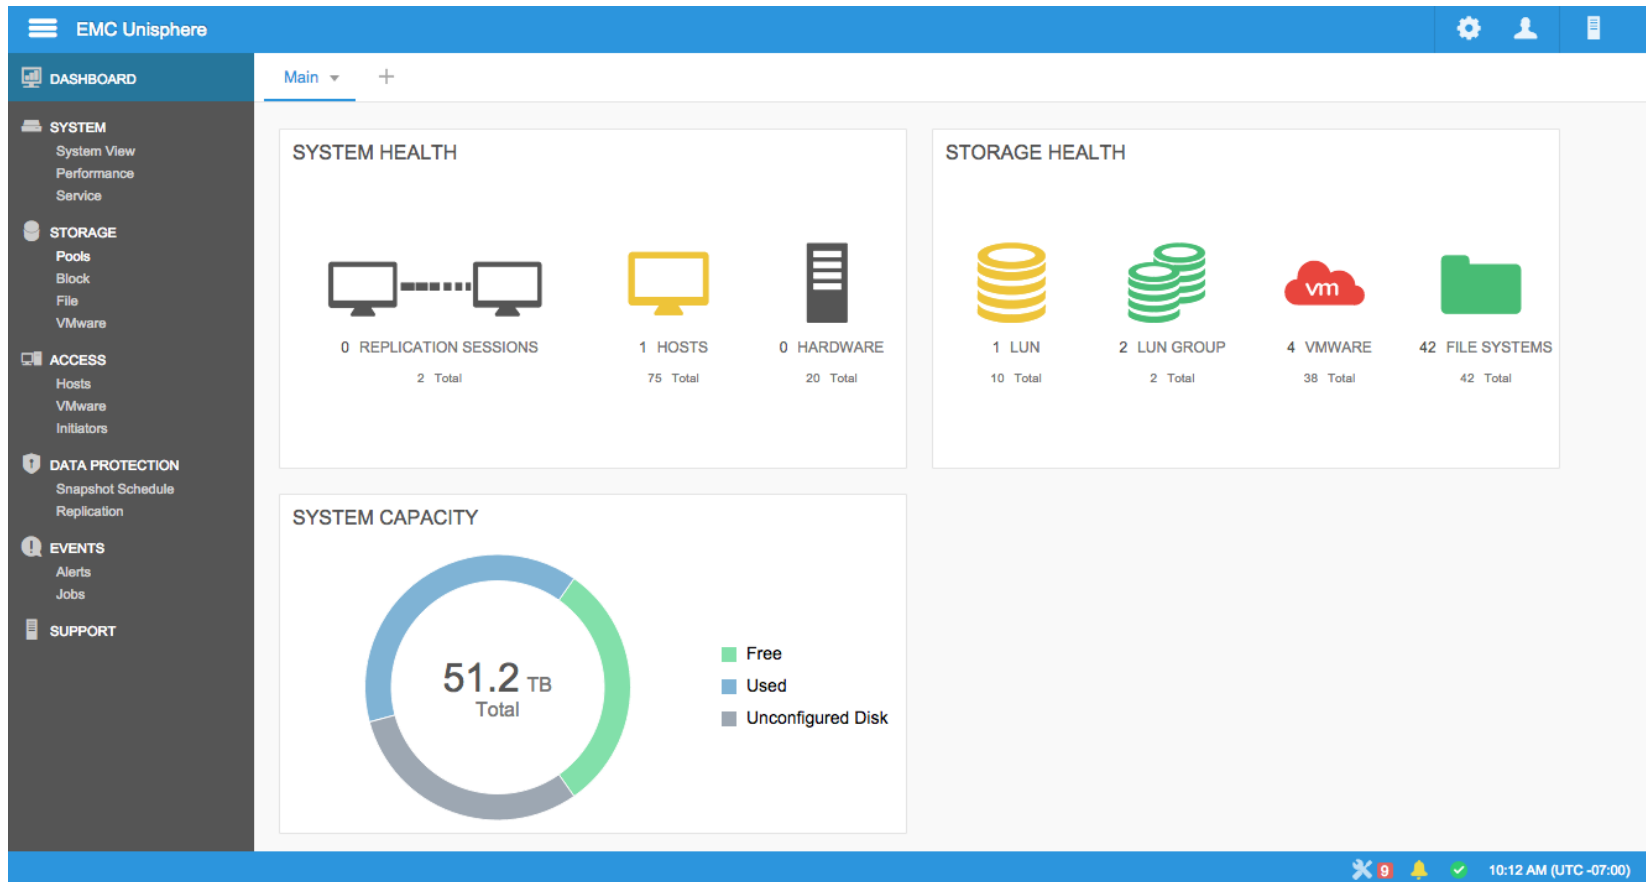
EMC Unisphere

DASHBOARD

SYSTEM
System View
Performance
Service

STORAGE
Pools
Block
File
VMware

ACCESS
Hosts
VMware
Initiators

DATA PROTECTION
Snapshot Schedule
Replication

EVENTS
Alerts
Jobs

SUPPORT

Main +

SYSTEM HEALTH

0 REPLICATION SESSIONS
2 Total

1 HOSTS
75 Total

0 HARDWARE
20 Total

STORAGE HEALTH

1 LUN
10 Total

2 LUN GROUP
2 Total

vm
4 VMWARE
38 Total

42 FILE SYSTEMS
42 Total

SYSTEM CAPACITY

51.2 TB
Total

Free
Used
Unconfigured Disk

9
10:12 AM (UTC -07:00)